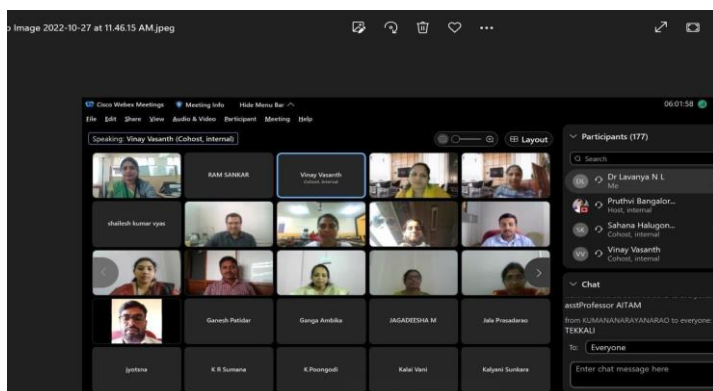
o Image 2022-10-27 at 11.46.15 AM.jpeg

Cisco Webex Meetings   Meeting Info   Hide Menu Bar ^

06:01:58

File  Edit  Share  View  Audio & Video  Participant  Meeting  Help

Speaking: Vinay Vasanth (Cohost, internal)

Layout

RAM SANKAR

Vinay Vasanth
Cohost, internal

shailesh kumar vyas

Ganesh Patidar

Ganga Ambika

JAGADEESHA M

Jala Prasadarao

jyotsna

K R Sumana

K.Poongodi

Kalai Vani

Kalyani Sunkara

Participants (177)

Search

DL  Dr Lavanya N L
Me

Pruthvi Bangalor...
Host, internal

SK  Sahana Halugon...
Cohost, internal

VV  Vinay Vasanth
Cohost, internal

Chat

asstProfessor AITAM

from KUMANANARAYANARAO to everyone:
TEKKALI

To:  Everyone

Enter chat message here